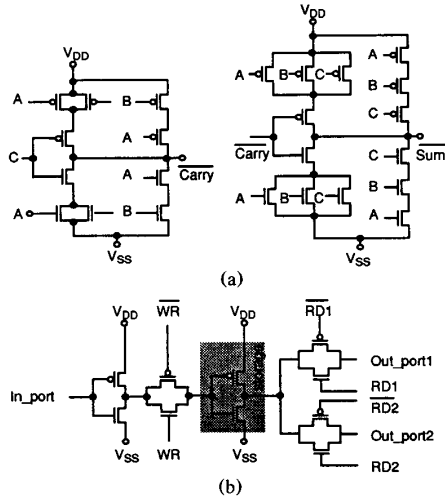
$V_{DD}$

A

B

A

C

$\overline{Carry}$

A

A

B

$V_{SS}$

$V_{DD}$

A

B

C

A

B

C

$\overline{Carry}$

$\overline{Sum}$

C

A

B

C

B

A

$V_{SS}$

(a)

$V_{DD}$

$\overline{WR}$

$V_{DD}$

$\overline{RD1}$

In_port

Out_port1

RD1

$\overline{RD2}$

Out_port2

$V_{SS}$

WR

$V_{SS}$

RD2

(b)